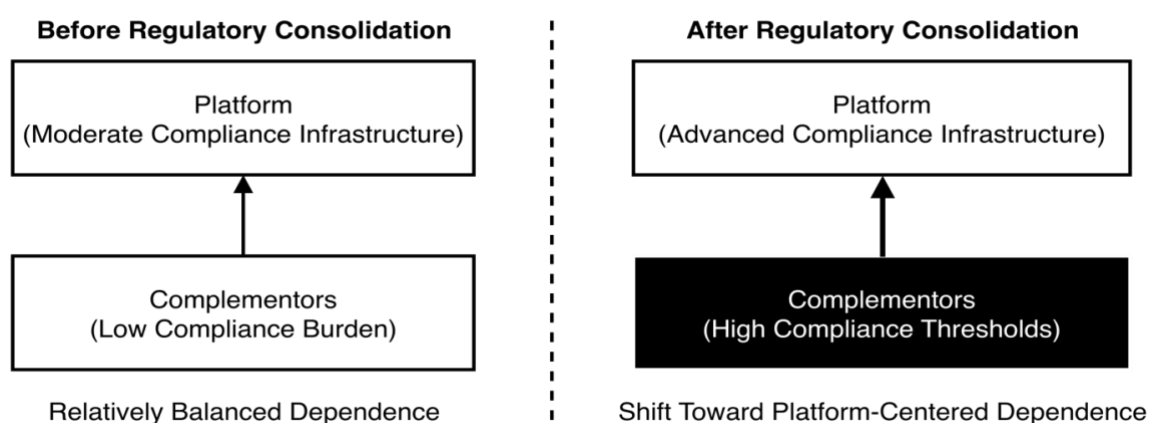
Before Regulatory Consolidation

Platform
(Moderate Compliance Infrastructure)

Complementors
(Low Compliance Burden)

Relatively Balanced Dependence

After Regulatory Consolidation

Platform
(Advanced Compliance Infrastructure)

Complementors
(High Compliance Thresholds)

Shift Toward Platform-Centered Dependence